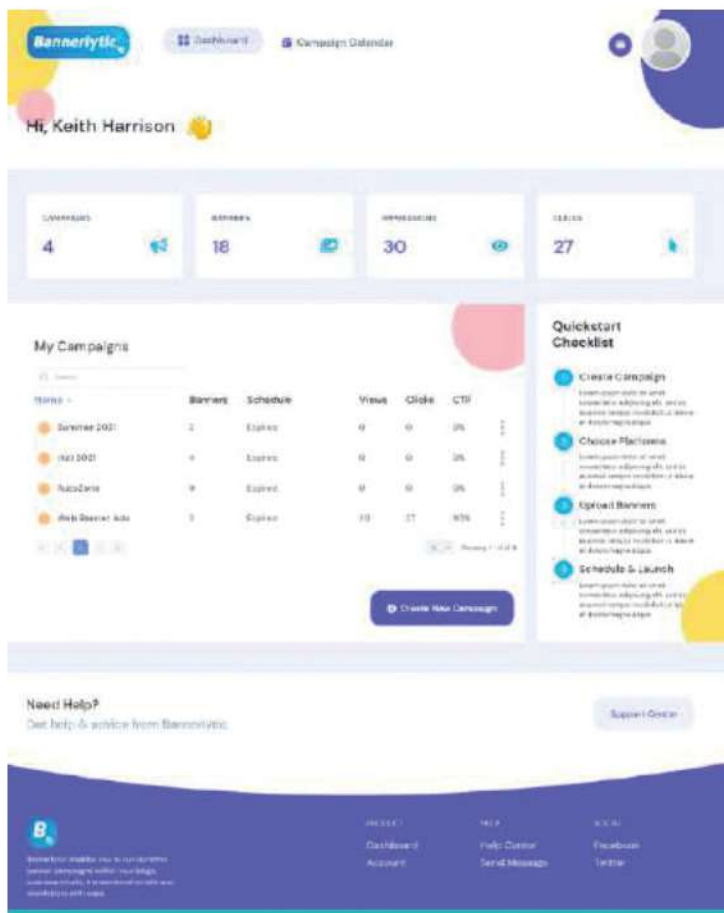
Bannerlytic

Dashboard

Campaign Calendar

Hi, Keith Harrison

CAMPAIGNS
4

BANNERS
18

IMPRESSIONS
30

CLICKS
27

My Campaigns

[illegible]

| Name | Banners | Schedule | Views | Clicks | CTR |
|---|---|---|---|---|---|
| Summer 2021 | 2 | Expired | 0 | 0 | 0% |
| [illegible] 2021 | 4 | Expired | 0 | 0 | 0% |
| AutoZone | 9 | Expired | 0 | 0 | 0% |
| Web Banner Ads | 3 | Expired | 30 | 27 | 90% |

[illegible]

Create New Campaign

Quickstart Checklist

Create Campaign
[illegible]

Choose Platforms
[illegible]

Upload Banners
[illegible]

Schedule & Launch
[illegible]

Need Help?
Get help & advice from Bannerlytic

Support Center

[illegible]

PRODUCT
Dashboard
Account

HELP
Help Center
Send Message

SOCIAL
Facebook
Twitter